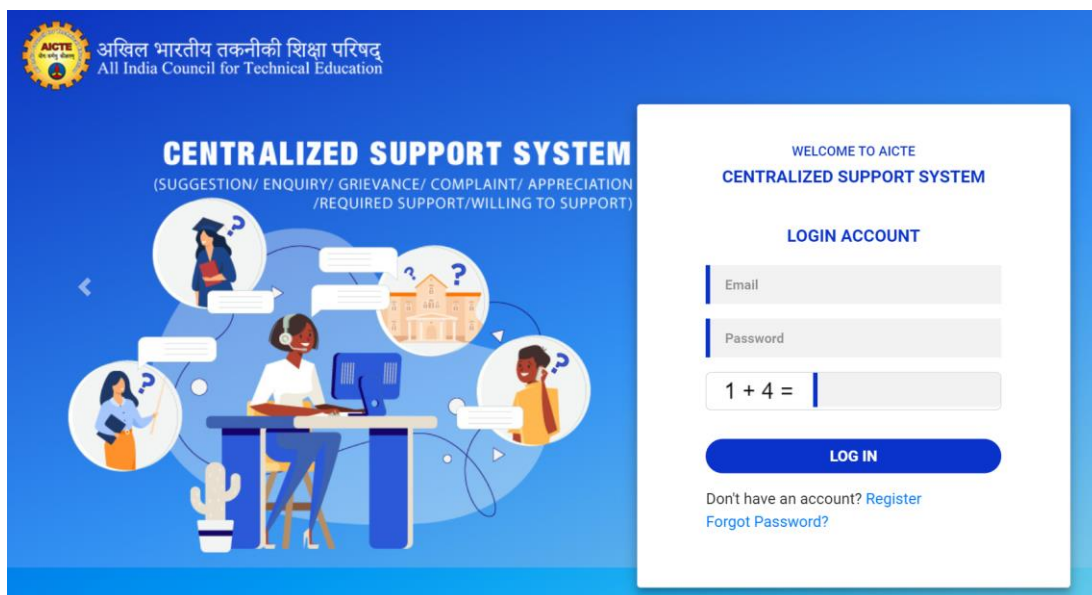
AICTE

अखिल भारतीय तकनीकी शिक्षा परिषद्
All India Council for Technical Education

CENTRALIZED SUPPORT SYSTEM
(SUGGESTION/ ENQUIRY/ GRIEVANCE/ COMPLAINT/ APPRECIATION /REQUIRED SUPPORT/WILLING TO SUPPORT)

WELCOME TO AICTE
CENTRALIZED SUPPORT SYSTEM

LOGIN ACCOUNT

Email

Password

1 + 4 =

LOG IN

Don't have an account? Register
Forgot Password?